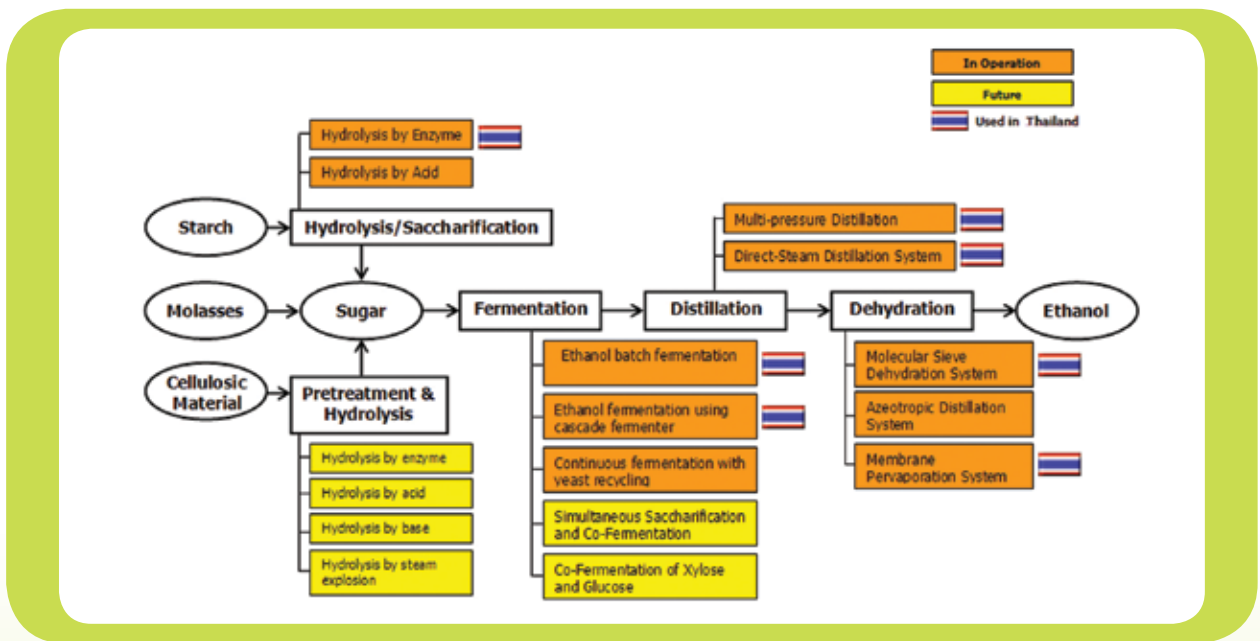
In Operation
Future
Used in Thailand

Hydrolysis by Enzyme
Hydrolysis by Acid

Starch
Hydrolysis/Saccharification

Multi-pressure Distillation
Direct-Steam Distillation System

Molasses
Sugar
Fermentation
Distillation
Dehydration
Ethanol

Cellulosic Material
Pretreatment & Hydrolysis

Hydrolysis by enzyme
Hydrolysis by acid
Hydrolysis by base
Hydrolysis by steam explosion

Ethanol batch fermentation
Ethanol fermentation using cascade fermenter
Continuous fermentation with yeast recycling
Simultaneous Saccharification and Co-Fermentation
Co-Fermentation of Xylose and Glucose

Molecular Sieve Dehydration System
Azeotropic Distillation System
Membrane Pervaporation System